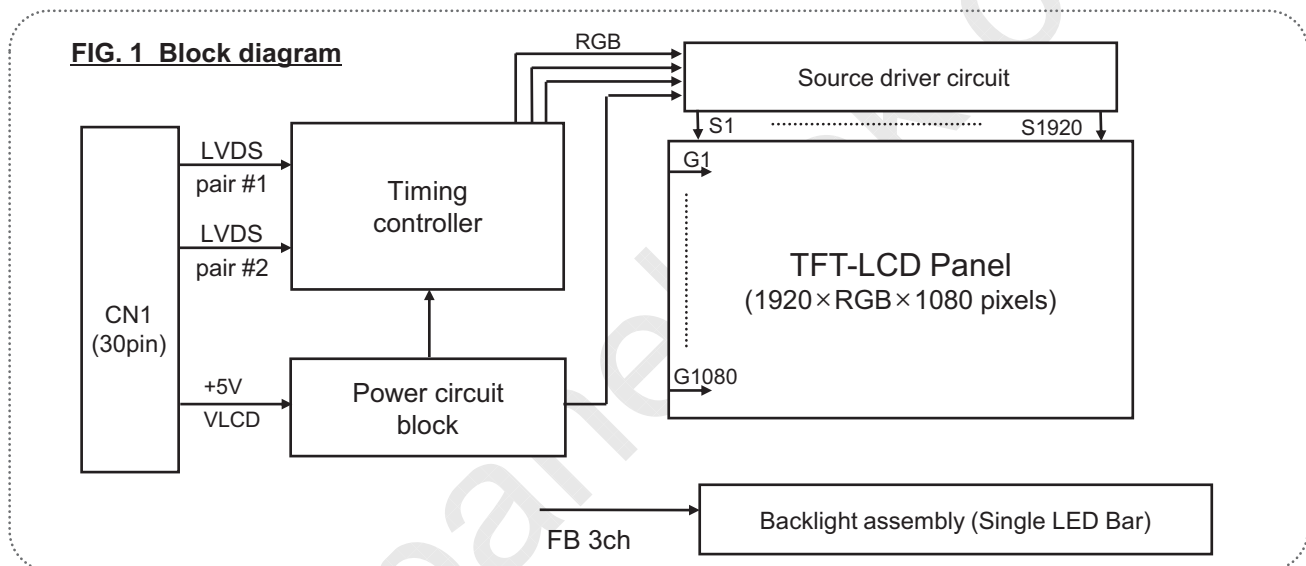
FIG. 1 Block diagram

RGB

Source driver circuit

S1

S1920

CN1
(30pin)

LVDS
pair #1

LVDS
pair #2

Timing
controller

G1

TFT-LCD Panel
(1920×RGB×1080 pixels)

G1080

+5V
VLCD

Power circuit
block

FB 3ch

Backlight assembly (Single LED Bar)